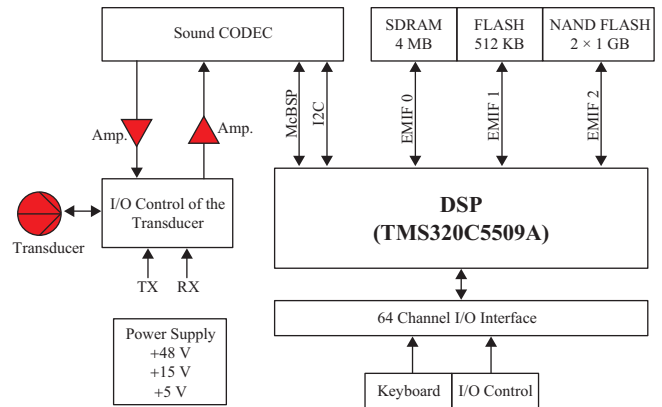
Sound CODEC

SDRAM
4 MB

FLASH
512 KB

NAND FLASH
2 × 1 GB

Amp.

Amp.

McBSP

I2C

EMIF 0

EMIF 1

EMIF 2

Transducer

I/O Control of the Transducer

DSP
(TMS320C5509A)

TX

RX

64 Channel I/O Interface

Power Supply
+48 V
+15 V
+5 V

Keyboard

I/O Control